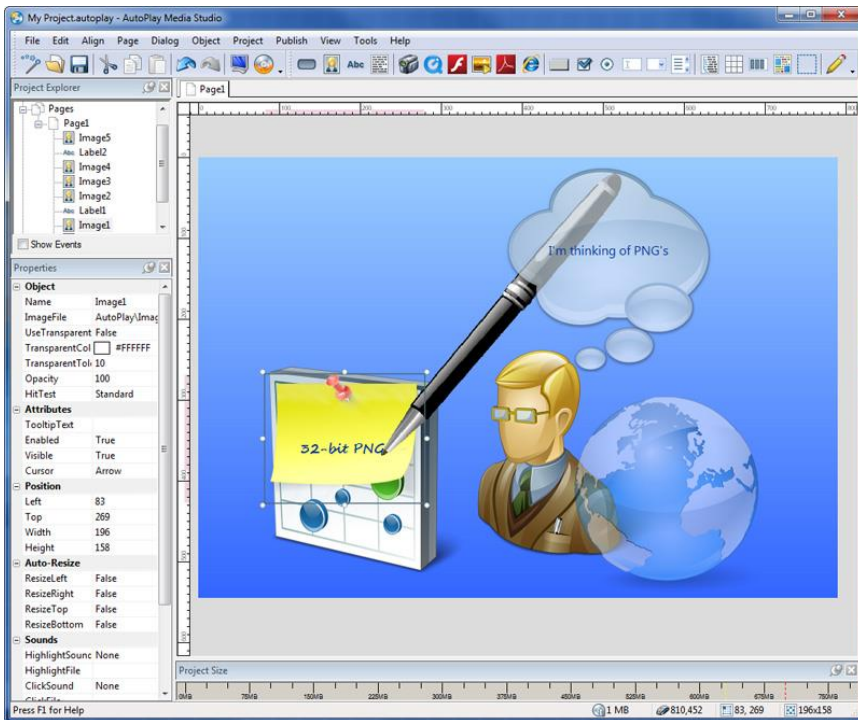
My Project.autoplay - AutoPlay Media Studio

File Edit Align Page Dialog Object Project Publish View Tools Help

Abc

Project Explorer

Pages
Page1
Image5
Label2
Image4
Image3
Image2
Label1
Image1

Show Events

Properties

Object
Name Image1
ImageFile AutoPlay\Imag
UseTransparent False
TransparentCol #FFFFFF
TransparentTol 10
Opacity 100
HitTest Standard
Attributes
TooltipText
Enabled True
Visible True
Cursor Arrow
Position
Left 83
Top 269
Width 196
Height 158
Auto-Resize
ResizeLeft False
ResizeRight False
ResizeTop False
ResizeBottom False
Sounds
HighlightSound None
HighlightFile
ClickSound None

Page1

100 200 300 400 500 600 700 800

I'm thinking of PNG's

32-bit PNG

Project Size

0MB 75MB 150MB 225MB 300MB 375MB 450MB 525MB 600MB 675MB 750MB

Press F1 for Help

1 MB 810,452 83, 269 196x158